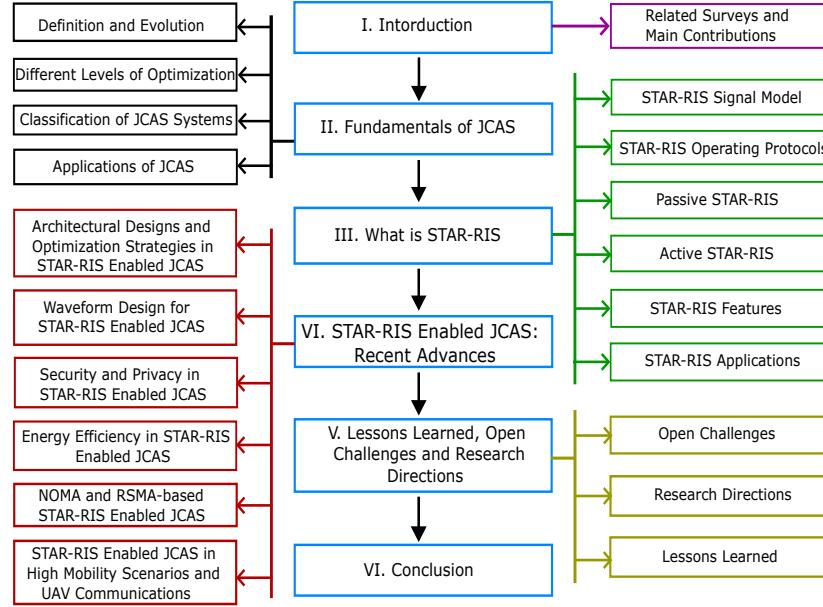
I. Intorduction

Definition and Evolution

Different Levels of Optimization

Classification of JCAS Systems

Applications of JCAS

Related Surveys and Main Contributions

II. Fundamentals of JCAS

STAR-RIS Signal Model

STAR-RIS Operating Protocols

Passive STAR-RIS

Active STAR-RIS

STAR-RIS Features

STAR-RIS Applications

III. What is STAR-RIS

Architectural Designs and Optimization Strategies in STAR-RIS Enabled JCAS

Waveform Design for STAR-RIS Enabled JCAS

Security and Privacy in STAR-RIS Enabled JCAS

Energy Efficiency in STAR-RIS Enabled JCAS

NOMA and RSMA-based STAR-RIS Enabled JCAS

STAR-RIS Enabled JCAS in High Mobility Scenarios and UAV Communications

VI. STAR-RIS Enabled JCAS: Recent Advances

V. Lessons Learned, Open Challenges and Research Directions

Open Challenges

Research Directions

Lessons Learned

VI. Conclusion